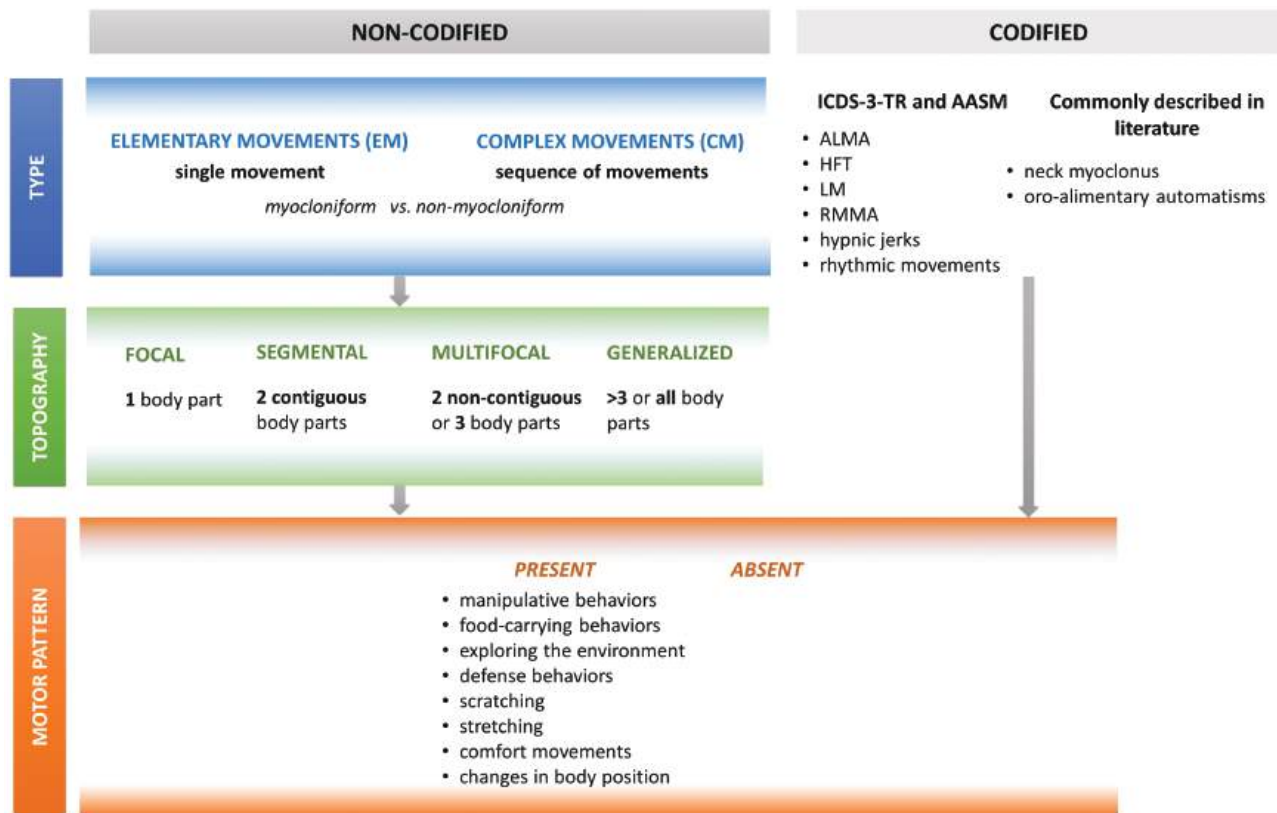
NON-CODIFIED

CODIFIED

TYPE

ELEMENTARY MOVEMENTS (EM)
single movement

COMPLEX MOVEMENTS (CM)
sequence of movements

myocloniform vs. non-myocloniform

ICDS-3-TR and AASM
• ALMA
• HFT
• LM
• RMMA
• hypnic jerks
• rhythmic movements

Commonly described in literature
• neck myoclonus
• oro-alimentary automatisms

TOPOGRAPHY

FOCAL
1 body part

SEGMENTAL
2 contiguous body parts

MULTIFOCAL
2 non-contiguous or 3 body parts

GENERALIZED
>3 or all body parts

MOTOR PATTERN

PRESENT
• manipulative behaviors
• food-carrying behaviors
• exploring the environment
• defense behaviors
• scratching
• stretching
• comfort movements
• changes in body position

ABSENT